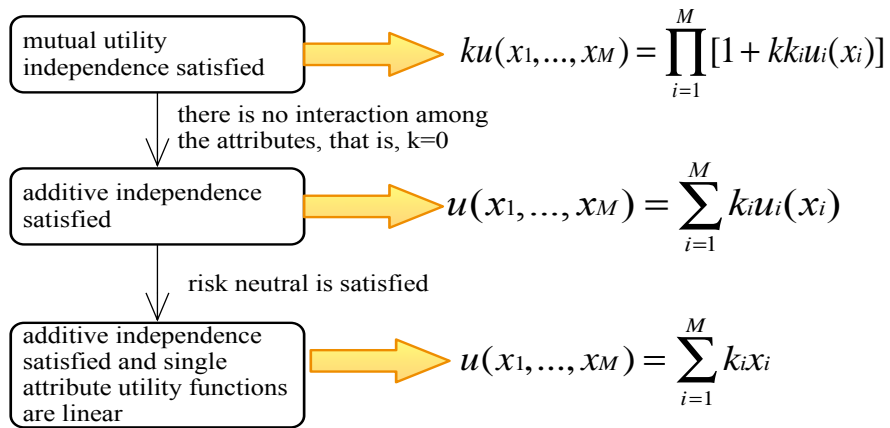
mutual utility independence satisfied

$ku(x_1, ..., x_M) = \prod_{i=1}^{M} [1 + kk_i u_i(x_i)]$

there is no interaction among the attributes, that is, k=0

additive independence satisfied

$u(x_1, ..., x_M) = \sum_{i=1}^{M} k_i u_i(x_i)$

risk neutral is satisfied

additive independence satisfied and single attribute utility functions are linear

$u(x_1, ..., x_M) = \sum_{i=1}^{M} k_i x_i$